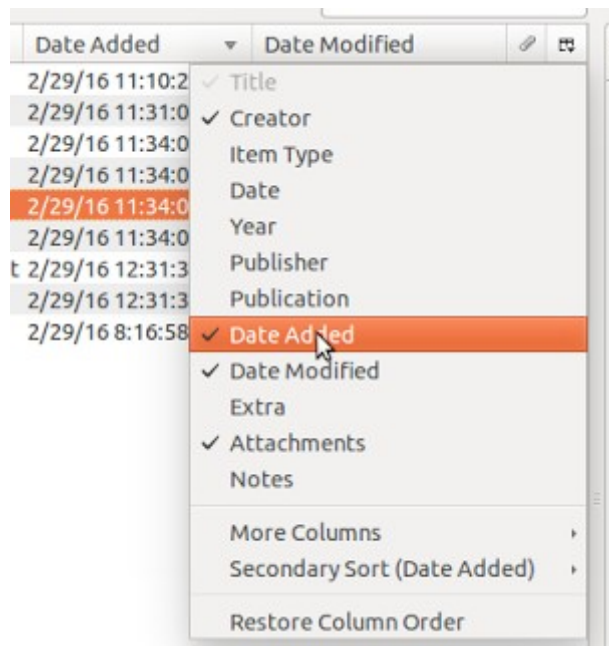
Date Added
Date Modified

2/29/16 11:10:2
2/29/16 11:31:0
2/29/16 11:34:0
2/29/16 11:34:0
2/29/16 11:34:0
2/29/16 11:34:0
t 2/29/16 12:31:3
2/29/16 12:31:3
2/29/16 8:16:58

✓ Title
✓ Creator
Item Type
Date
Year
Publisher
Publication
✓ Date Added
✓ Date Modified
Extra
✓ Attachments
Notes
More Columns
Secondary Sort (Date Added)
Restore Column Order